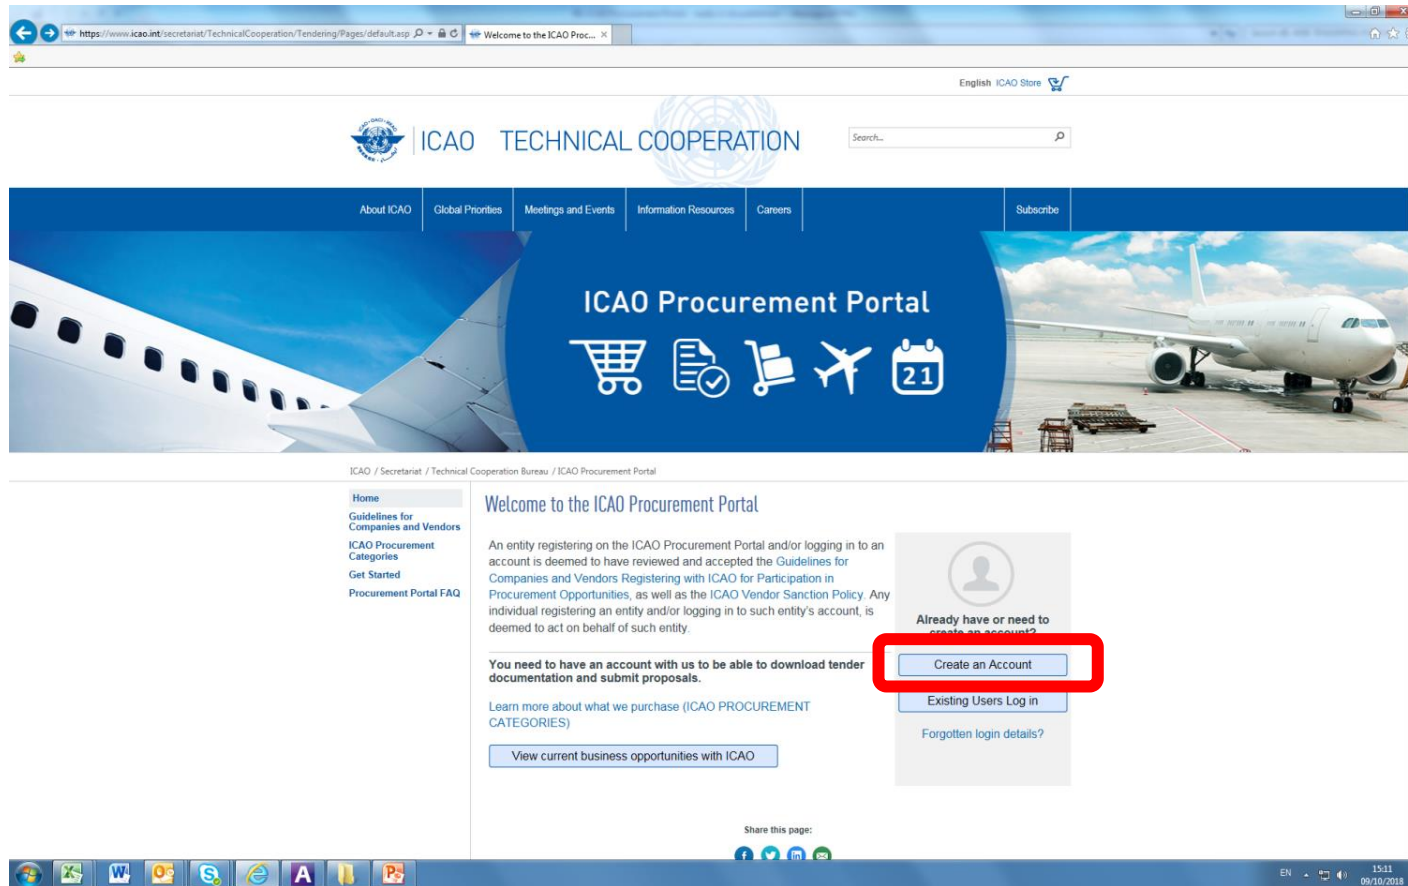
https://www.icao.int/secretariat/TechnicalCooperation/Tendering/Pages/default.asp
Welcome to the ICAO Proc...

English ICAO Store

ICAO TECHNICAL COOPERATION

Search...

About ICAO | Global Priorities | Meetings and Events | Information Resources | Careers | Subscribe

ICAO Procurement Portal

21

ICAO / Secretariat / Technical Cooperation Bureau / ICAO Procurement Portal

Home
Guidelines for Companies and Vendors
ICAO Procurement Categories
Get Started
Procurement Portal FAQ

Welcome to the ICAO Procurement Portal

An entity registering on the ICAO Procurement Portal and/or logging in to an account is deemed to have reviewed and accepted the Guidelines for Companies and Vendors Registering with ICAO for Participation in Procurement Opportunities, as well as the ICAO Vendor Sanction Policy. Any individual registering an entity and/or logging in to such entity's account, is deemed to act on behalf of such entity.

You need to have an account with us to be able to download tender documentation and submit proposals.

Learn more about what we purchase (ICAO PROCUREMENT CATEGORIES)

View current business opportunities with ICAO

Already have or need to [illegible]

Create an Account

Existing Users Log in

Forgotten login details?

Share this page:

EN 15:11 09/10/2018